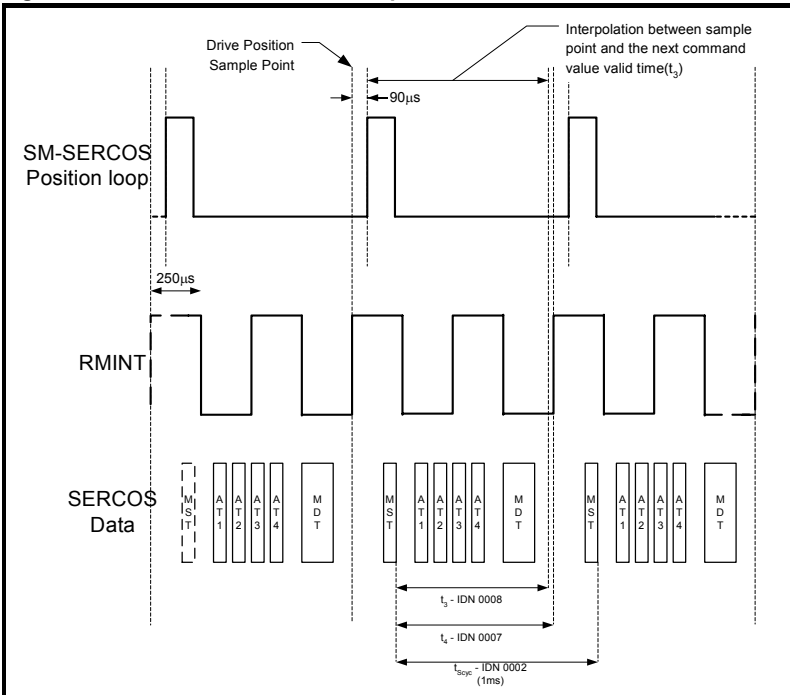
Drive Position Sample Point

Interpolation between sample point and the next command value valid time($t_3$)

90µs

SM-SERCOS Position loop

250µs

RMINT

SERCOS Data

M S T

A T 1

A T 2

A T 3

A T 4

M D T

M S T

A T 1

A T 2

A T 3

A T 4

M D T

M S T

A T 1

A T 2

A T 3

A T 4

M D T

$t_3$ - IDN 0008

$t_4$ - IDN 0007

$t_{Scyc}$ - IDN 0002 (1ms)